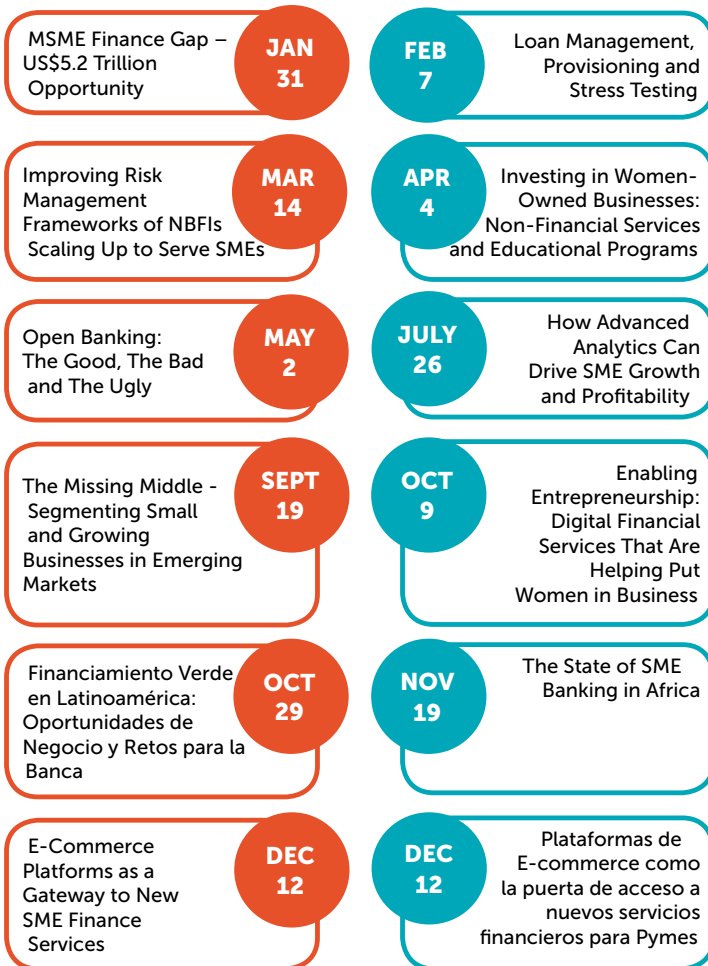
MSME Finance Gap – US$5.2 Trillion Opportunity

JAN
31

FEB
7

Loan Management, Provisioning and Stress Testing

Improving Risk Management Frameworks of NBFIs Scaling Up to Serve SMEs

MAR
14

APR
4

Investing in Women-Owned Businesses: Non-Financial Services and Educational Programs

Open Banking: The Good, The Bad and The Ugly

MAY
2

JULY
26

How Advanced Analytics Can Drive SME Growth and Profitability

The Missing Middle - Segmenting Small and Growing Businesses in Emerging Markets

SEPT
19

OCT
9

Enabling Entrepreneurship: Digital Financial Services That Are Helping Put Women in Business

Financiamiento Verde en Latinoamérica: Oportunidades de Negocio y Retos para la Banca

OCT
29

NOV
19

The State of SME Banking in Africa

E-Commerce Platforms as a Gateway to New SME Finance Services

DEC
12

DEC
12

Plataformas de E-commerce como la puerta de acceso a nuevos servicios financieros para Pymes